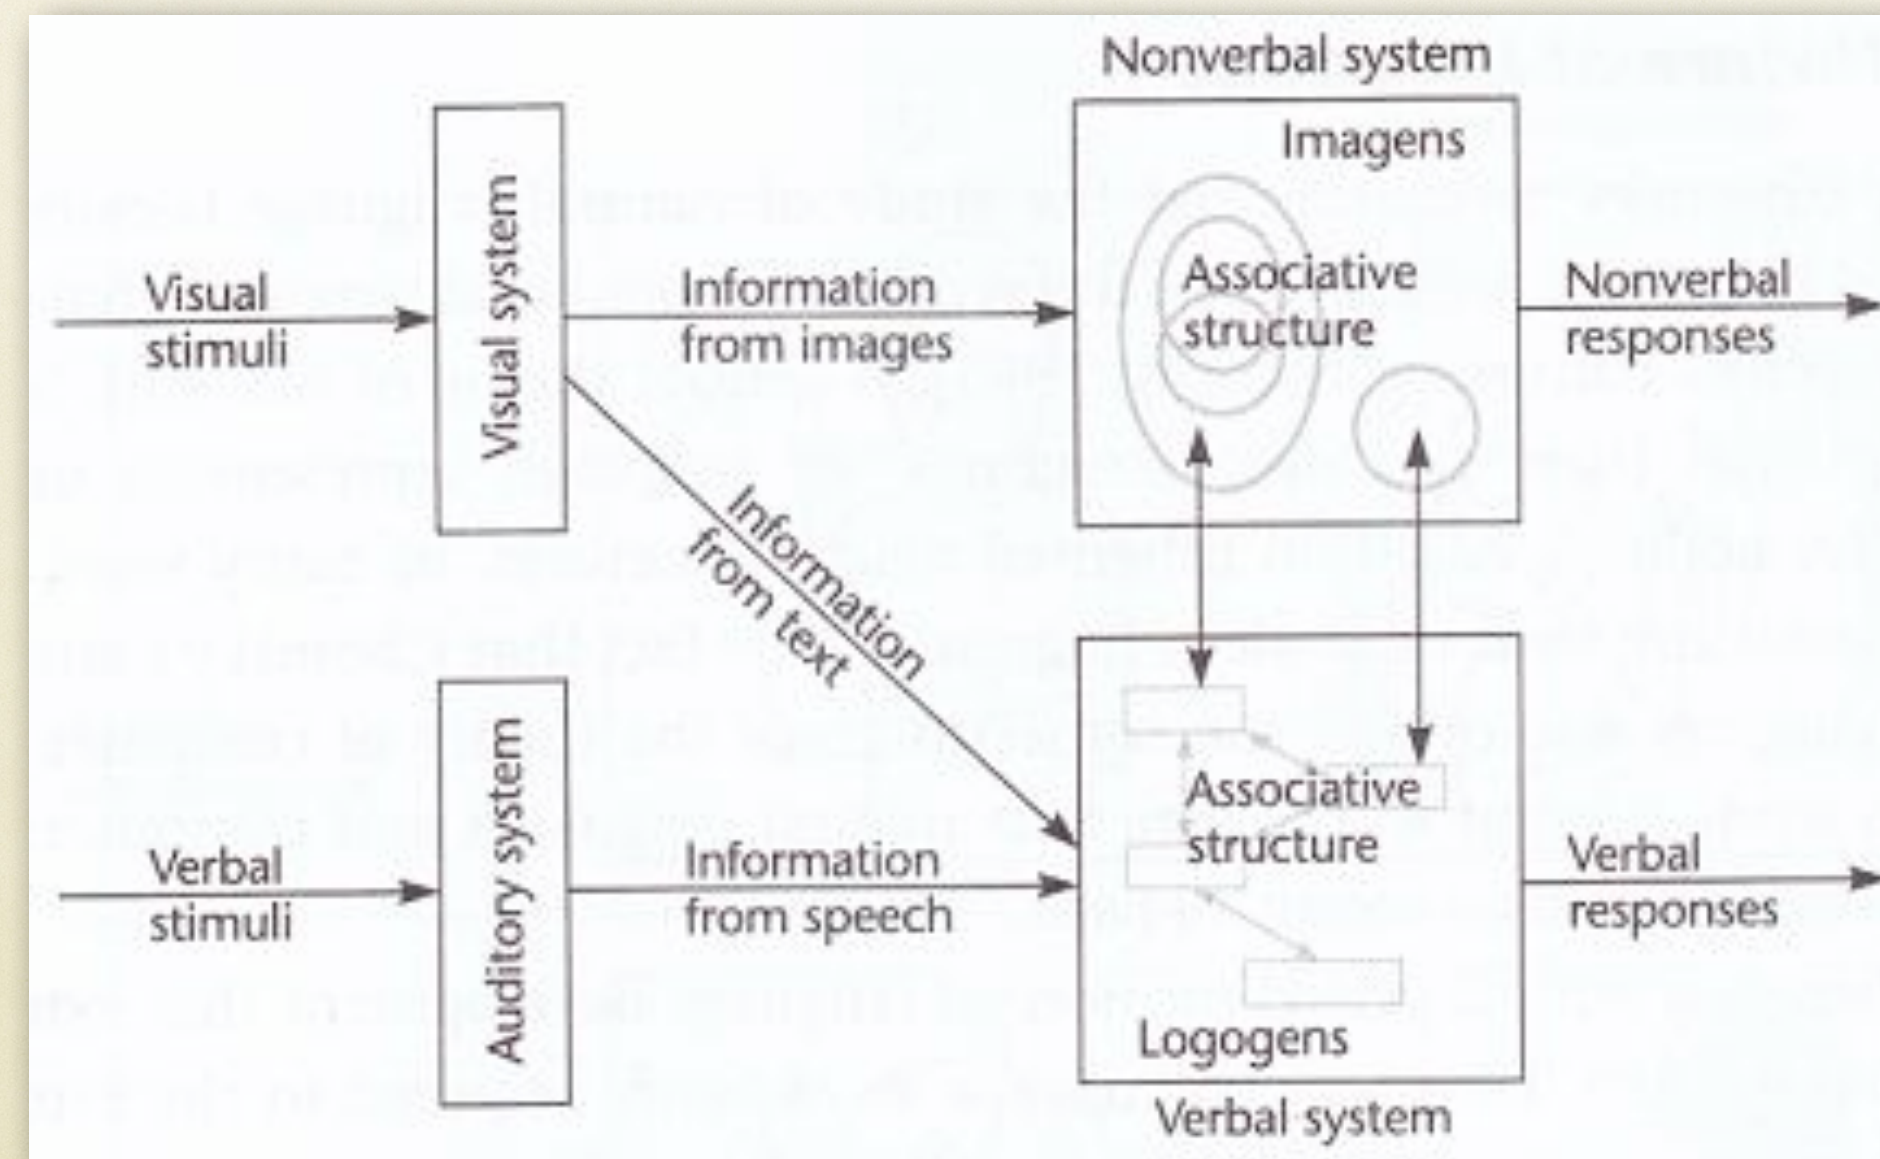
Nonverbal system

Imagens

Visual stimuli

Visual system

Information from images

Associative structure

Nonverbal responses

Information from text

Verbal stimuli

Auditory system

Information from speech

Associative structure

Verbal responses

Logogens

Verbal system